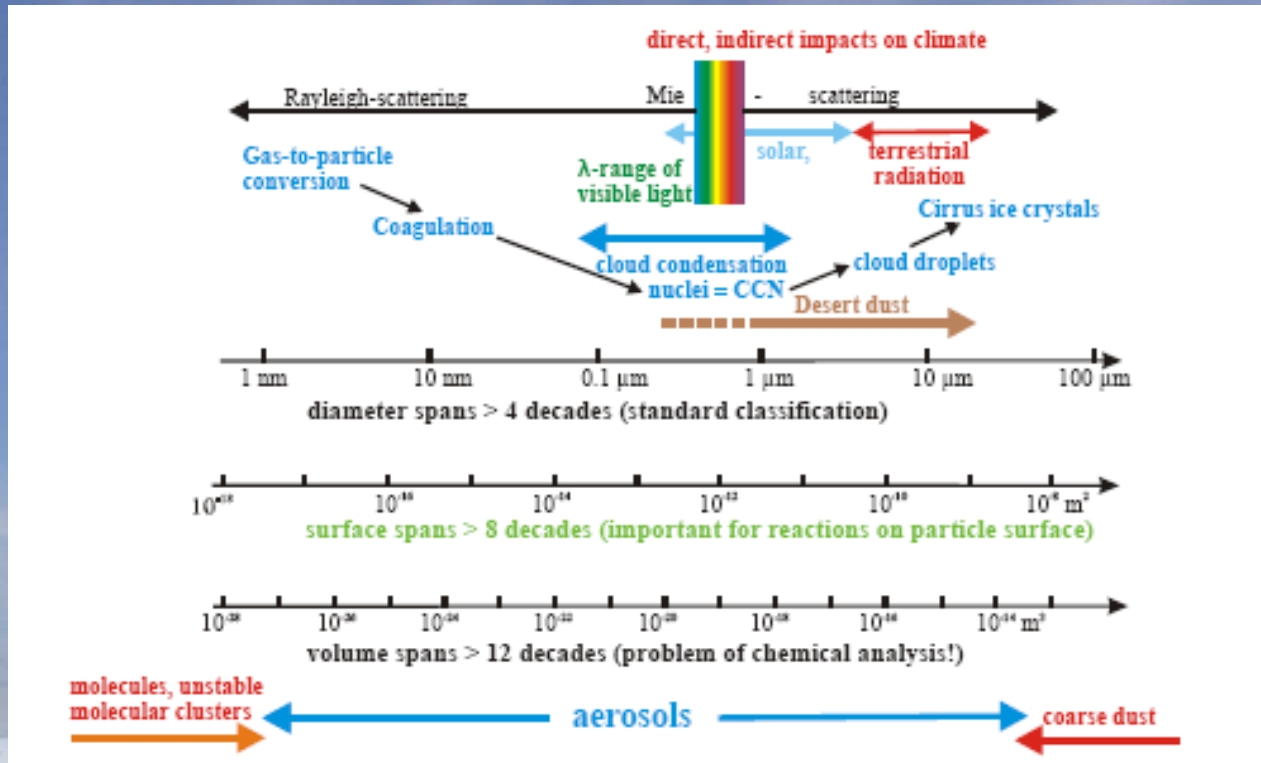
direct, indirect impacts on climate

Rayleigh-scattering

Mie - scattering

solar,

terrestrial radiation

Gas-to-particle conversion

λ-range of visible light

Coagulation

Cirrus ice crystals

cloud condensation nuclei = CCN

cloud droplets

Desert dust

1 nm 10 nm 0.1 µm 1 µm 10 µm 100 µm

diameter spans > 4 decades (standard classification)

$10^{-18}$ $10^{-16}$ $10^{-14}$ $10^{-12}$ $10^{-10}$ $10^{-8}$ m²

surface spans > 8 decades (important for reactions on particle surface)

$10^{-28}$ $10^{-26}$ $10^{-24}$ $10^{-22}$ $10^{-20}$ $10^{-18}$ $10^{-16}$ $10^{-14}$ m³

volume spans > 12 decades (problem of chemical analysis!)

molecules, unstable molecular clusters

aerosols

coarse dust